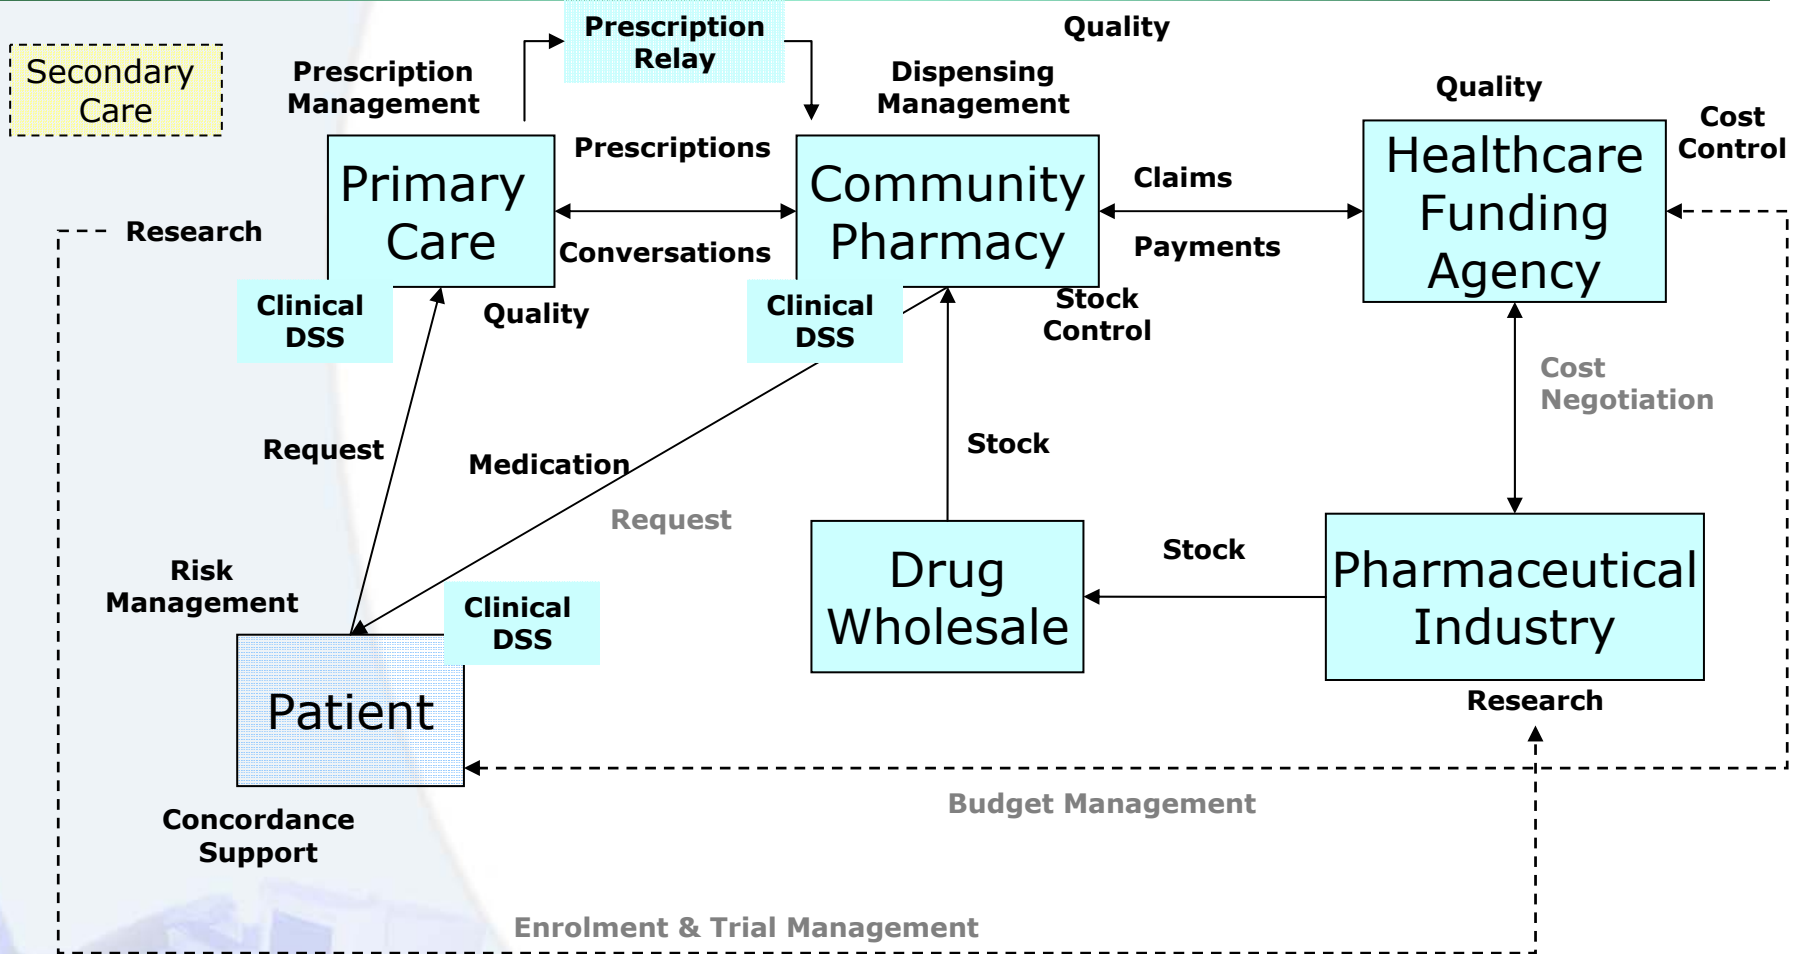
Secondary Care

Prescription Management

Prescription Relay

Quality

Dispensing Management

Quality

Cost Control

Primary Care

Prescriptions

Conversations

Community Pharmacy

Claims

Payments

Healthcare Funding Agency

Research

Clinical DSS

Quality

Clinical DSS

Stock Control

Cost Negotiation

Request

Medication

Request

Stock

Stock

Risk Management

Clinical DSS

Drug Wholesale

Pharmaceutical Industry

Patient

Research

Budget Management

Concordance Support

Enrolment & Trial Management